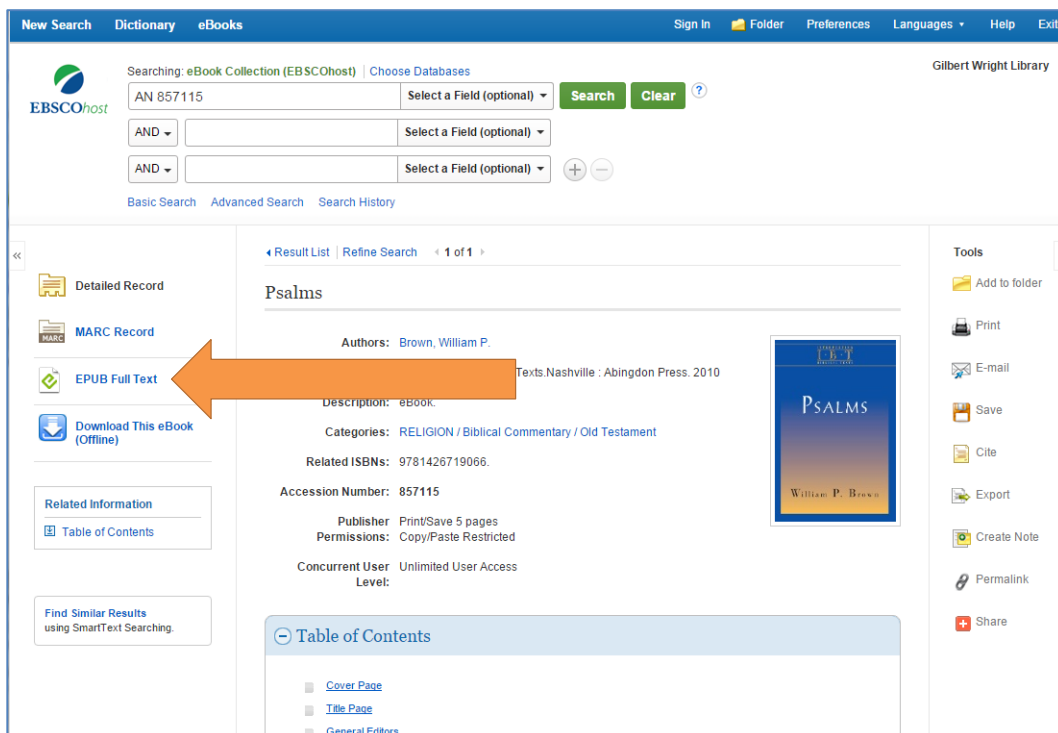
New Search Dictionary eBooks

Sign In Folder Preferences Languages Help Exit

EBSCOhost

Searching: eBook Collection (EBSCOhost) | Choose Databases

AN 857115 Select a Field (optional) Search Clear ?

AND Select a Field (optional)

AND Select a Field (optional)

Basic Search Advanced Search Search History

Gilbert Wright Library

«

Detailed Record

MARC Record

EPUB Full Text

Download This eBook (Offline)

Related Information

Table of Contents

Find Similar Results using SmartText Searching.

◂ Result List | Refine Search ◂ 1 of 1 ▸

Psalms

Authors: Brown, William P.

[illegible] Texts.Nashville : Abingdon Press. 2010

Description: eBook.

Categories: RELIGION / Biblical Commentary / Old Testament

Related ISBNs: 9781426719066.

Accession Number: 857115

Publisher Permissions: Print/Save 5 pages Copy/Paste Restricted

Concurrent User Level: Unlimited User Access

IBT

PSALMS

William P. Brown

Table of Contents

Cover Page

Title Page

General Editors

Tools

Add to folder

Print

E-mail

Save

Cite

Export

Create Note

Permalink

Share